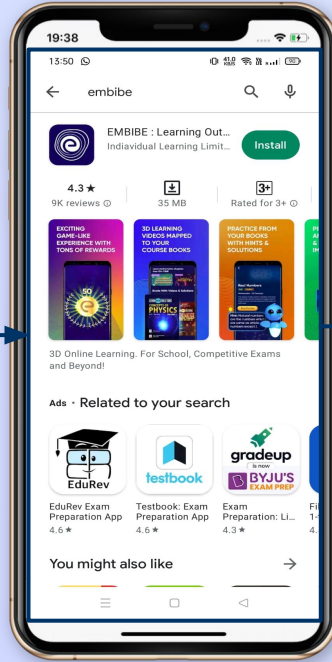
19:38

13:50

embibe

EMBIBE : Learning Out...
Indiavidual Learning Limit...

Install

4.3 ★
9K reviews

35 MB

3+
Rated for 3+

EXCITING GAME-LIKE EXPERIENCE WITH TONS OF REWARDS

3D LEARNING VIDEOS MAPPED TO YOUR COURSE BOOKS

PHYSICS

PRACTICE FROM YOUR BOOKS WITH HINTS & SOLUTIONS

3D Online Learning. For School, Competitive Exams and Beyond!

Ads · Related to your search

EduRev

testbook

gradeup is now BYJU'S EXAM PREP

EduRev Exam Preparation App
4.6 ★

Testbook: Exam Preparation App
4.6 ★

Exam Preparation: Li...
4.3 ★

You might also like